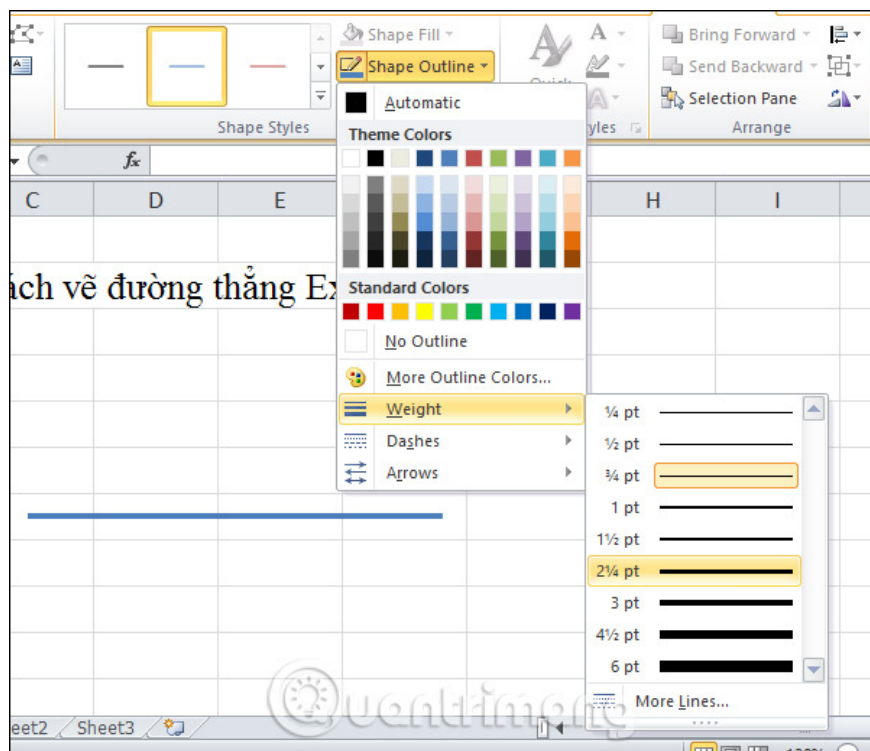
Shape Fill
Shape Outline
Quick
Styles
Bring Forward
Send Backward
Selection Pane
Arrange
Shape Styles
$f_x$
C
D
E
H
I
ách vẽ đường thẳng Ex
Automatic
Theme Colors
Standard Colors
No Outline
More Outline Colors...
Weight
Dashes
Arrows
¼ pt
½ pt
¾ pt
1 pt
1½ pt
2¼ pt
3 pt
4½ pt
6 pt
More Lines...
eet2
Sheet3
Quantrimang